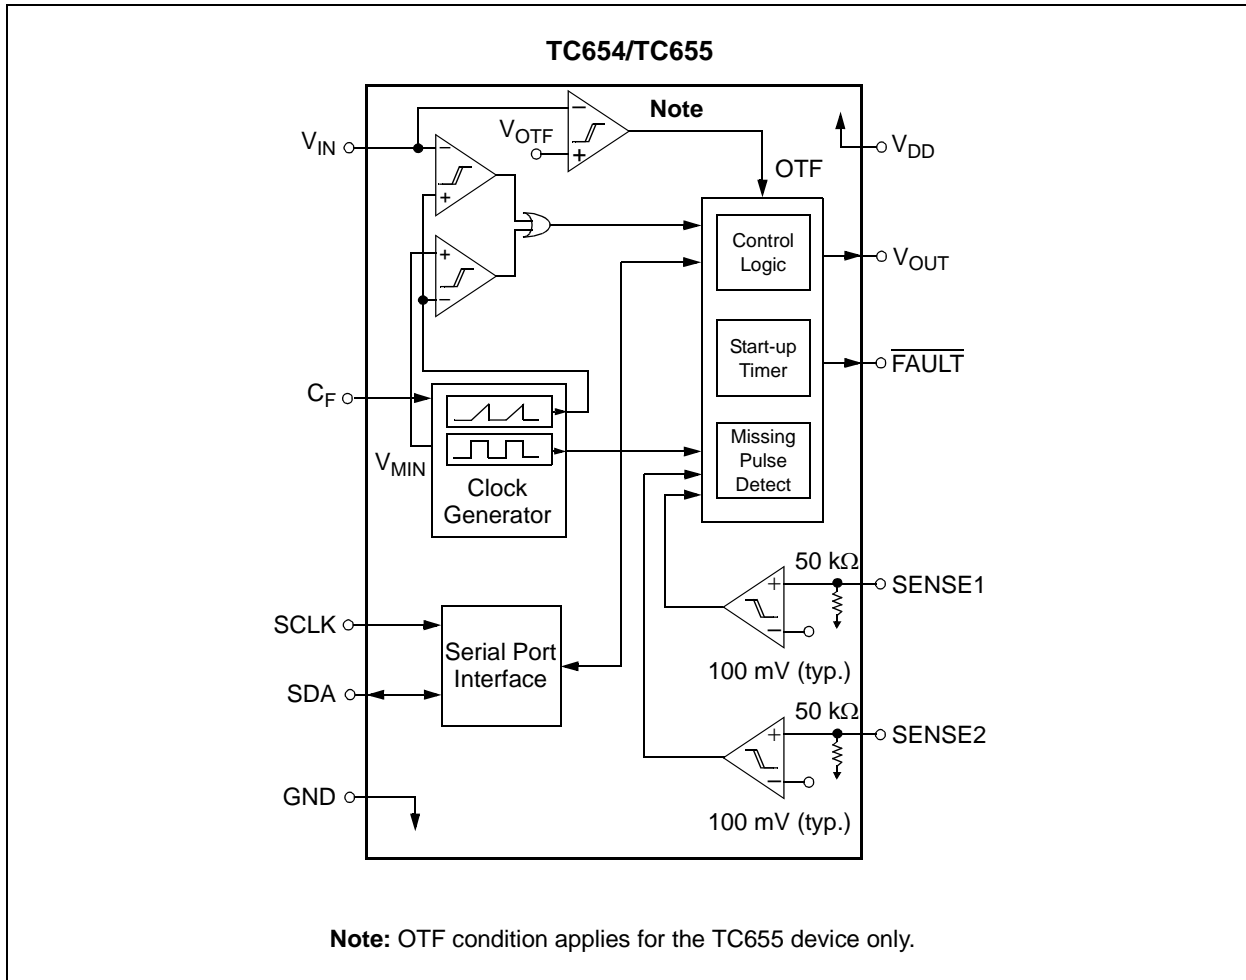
TC654/TC655

Note

$V_{IN}$

$V_{OTF}$

$V_{DD}$

OTF

Control Logic

$V_{OUT}$

Start-up Timer

$\overline{FAULT}$

$C_F$

Missing Pulse Detect

$V_{MIN}$

Clock Generator

50 k$\Omega$

SENSE1

SCLK

Serial Port Interface

100 mV (typ.)

SDA

50 k$\Omega$

SENSE2

GND

100 mV (typ.)

**Note:** OTF condition applies for the TC655 device only.